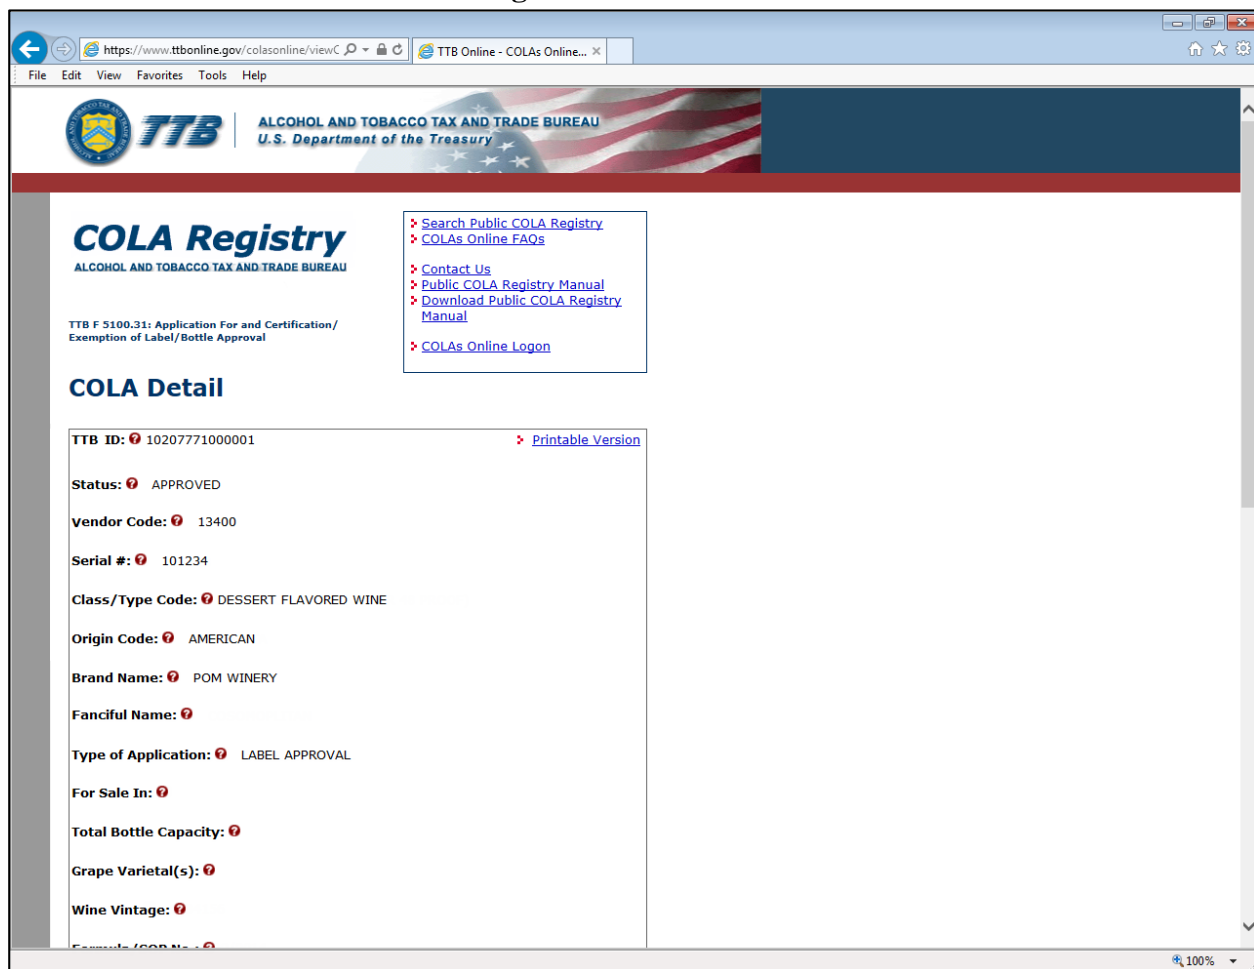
https://www.ttbonline.gov/colasonline/viewC

TTB Online - COLAs Online...

File Edit View Favorites Tools Help

TTB

ALCOHOL AND TOBACCO TAX AND TRADE BUREAU
U.S. Department of the Treasury

COLA Registry
ALCOHOL AND TOBACCO TAX AND TRADE BUREAU

TTB F 5100.31: Application For and Certification/ Exemption of Label/Bottle Approval

Search Public COLA Registry
COLAs Online FAQs

Contact Us
Public COLA Registry Manual
Download Public COLA Registry Manual

COLAs Online Logon

COLA Detail

TTB ID: 10207771000001

Printable Version

Status: APPROVED

Vendor Code: 13400

Serial #: 101234

Class/Type Code: DESSERT FLAVORED WINE

Origin Code: AMERICAN

Brand Name: POM WINERY

Fanciful Name:

Type of Application: LABEL APPROVAL

For Sale In:

Total Bottle Capacity:

Grape Varietal(s):

Wine Vintage:

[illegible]

100%